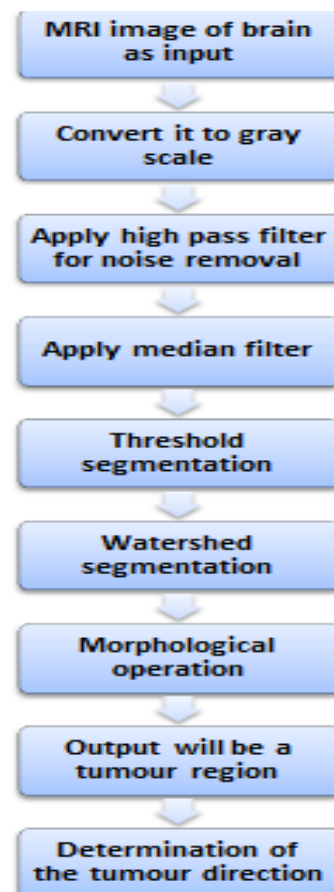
MRI image of brain as input

Convert it to gray scale

Apply high pass filter for noise removal

Apply median filter

Threshold segmentation

Watershed segmentation

Morphological operation

Output will be a tumour region

Determination of the tumour direction